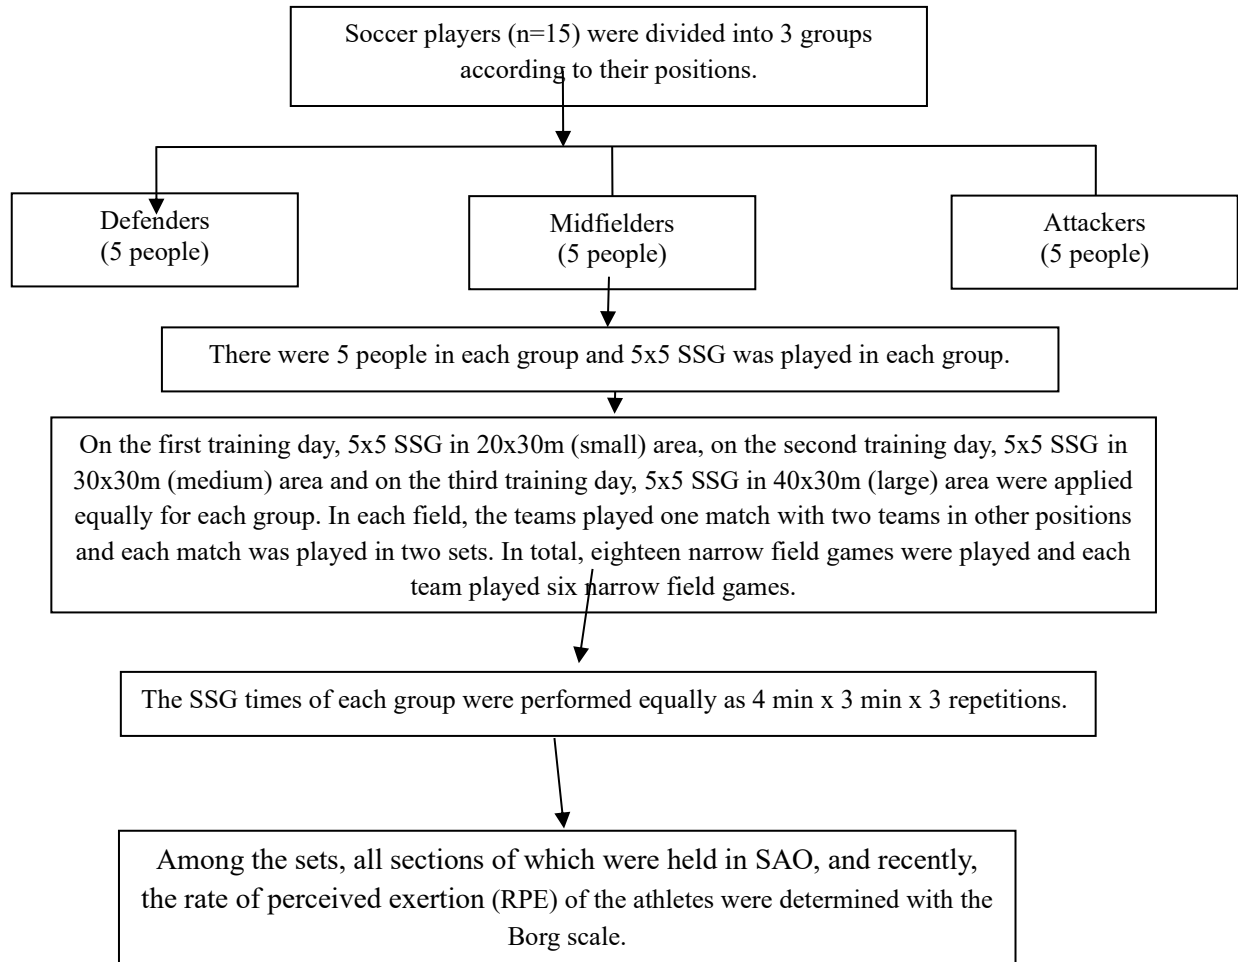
Soccer players (n=15) were divided into 3 groups according to their positions.

Defenders
(5 people)

Midfielders
(5 people)

Attackers
(5 people)

There were 5 people in each group and 5x5 SSG was played in each group.

On the first training day, 5x5 SSG in 20x30m (small) area, on the second training day, 5x5 SSG in 30x30m (medium) area and on the third training day, 5x5 SSG in 40x30m (large) area were applied equally for each group. In each field, the teams played one match with two teams in other positions and each match was played in two sets. In total, eighteen narrow field games were played and each team played six narrow field games.

The SSG times of each group were performed equally as 4 min x 3 min x 3 repetitions.

Among the sets, all sections of which were held in SAO, and recently, the rate of perceived exertion (RPE) of the athletes were determined with the Borg scale.